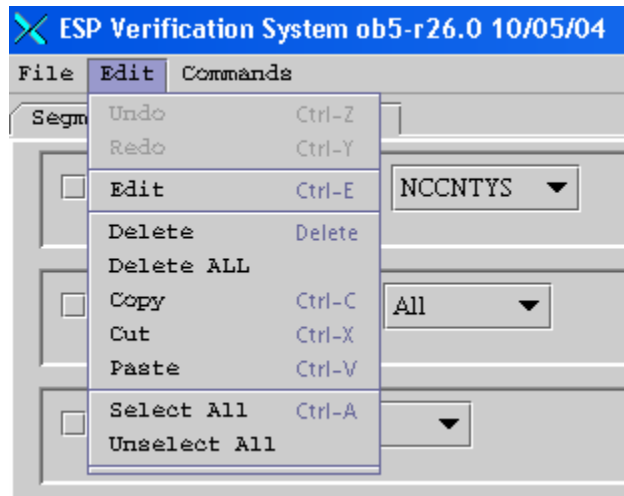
ESP Verification System ob5-r26.0 10/05/04

File Edit Commands

Segm

Undo Ctrl-Z
Redo Ctrl-Y
Edit Ctrl-E
Delete Delete
Delete ALL
Copy Ctrl-C
Cut Ctrl-X
Paste Ctrl-V
Select All Ctrl-A
Unselect All

NCCNTYS

All